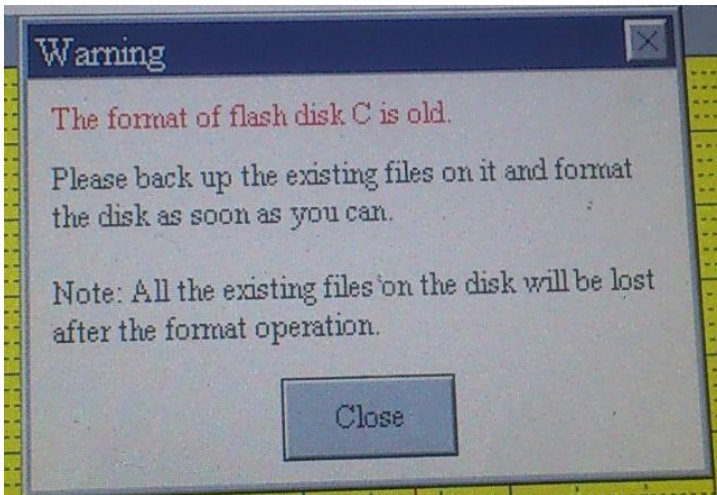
Warning

The format of flash disk C is old.

Please back up the existing files on it and format the disk as soon as you can.

Note: All the existing files on the disk will be lost after the format operation.

Close